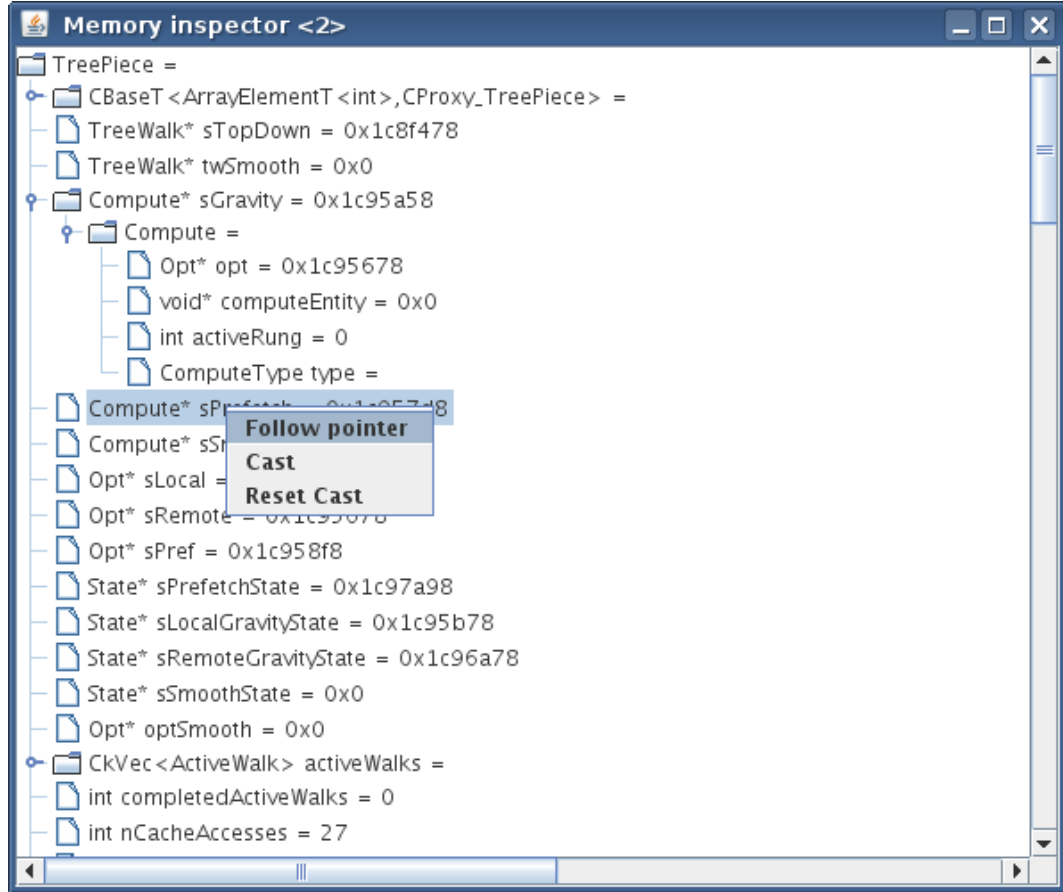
Memory inspector <2>

TreePiece =
CBaseT<ArrayElementT<int>,CProxy_TreePiece> =
TreeWalk* sTopDown = 0x1c8f478
TreeWalk* twSmooth = 0x0
Compute* sGravity = 0x1c95a58
Compute =
Opt* opt = 0x1c95678
void* computeEntity = 0x0
int activeRung = 0
ComputeType type =
Compute* sPrefetch = 0x1c957d8
Compute* sS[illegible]
Opt* sLocal = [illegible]
Opt* sRemote = 0x1c95678
Opt* sPref = 0x1c958f8
State* sPrefetchState = 0x1c97a98
State* sLocalGravityState = 0x1c95b78
State* sRemoteGravityState = 0x1c96a78
State* sSmoothState = 0x0
Opt* optSmooth = 0x0
CkVec<ActiveWalk> activeWalks =
int completedActiveWalks = 0
int nCacheAccesses = 27

Follow pointer
Cast
Reset Cast